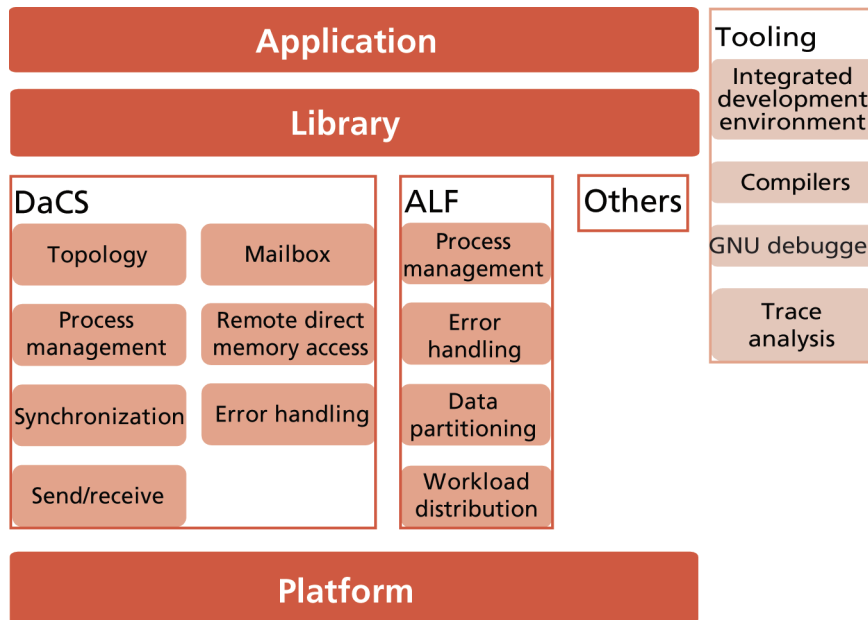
Application

Library

DaCS

Topology

Mailbox

Process management

Remote direct memory access

Synchronization

Error handling

Send/receive

ALF

Process management

Error handling

Data partitioning

Workload distribution

Others

Tooling

Integrated development environment

Compilers

GNU debugge

Trace analysis

Platform